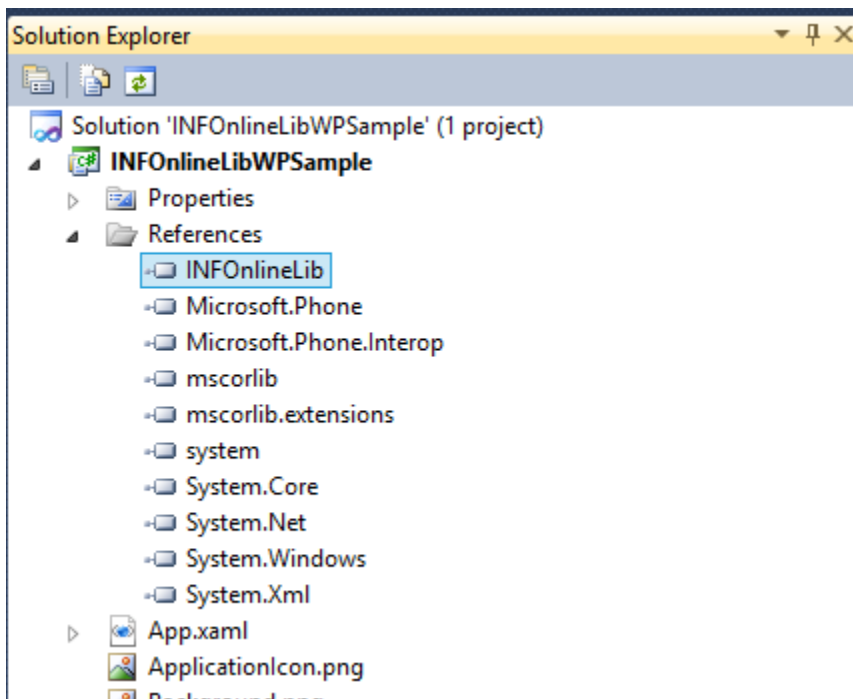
Solution Explorer

Solution 'INFOnlineLibWPSample' (1 project)
INFOnlineLibWPSample
Properties
References
INFOnlineLib
Microsoft.Phone
Microsoft.Phone.Interop
mscorlib
mscorlib.extensions
system
System.Core
System.Net
System.Windows
System.Xml
App.xaml
ApplicationIcon.png
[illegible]